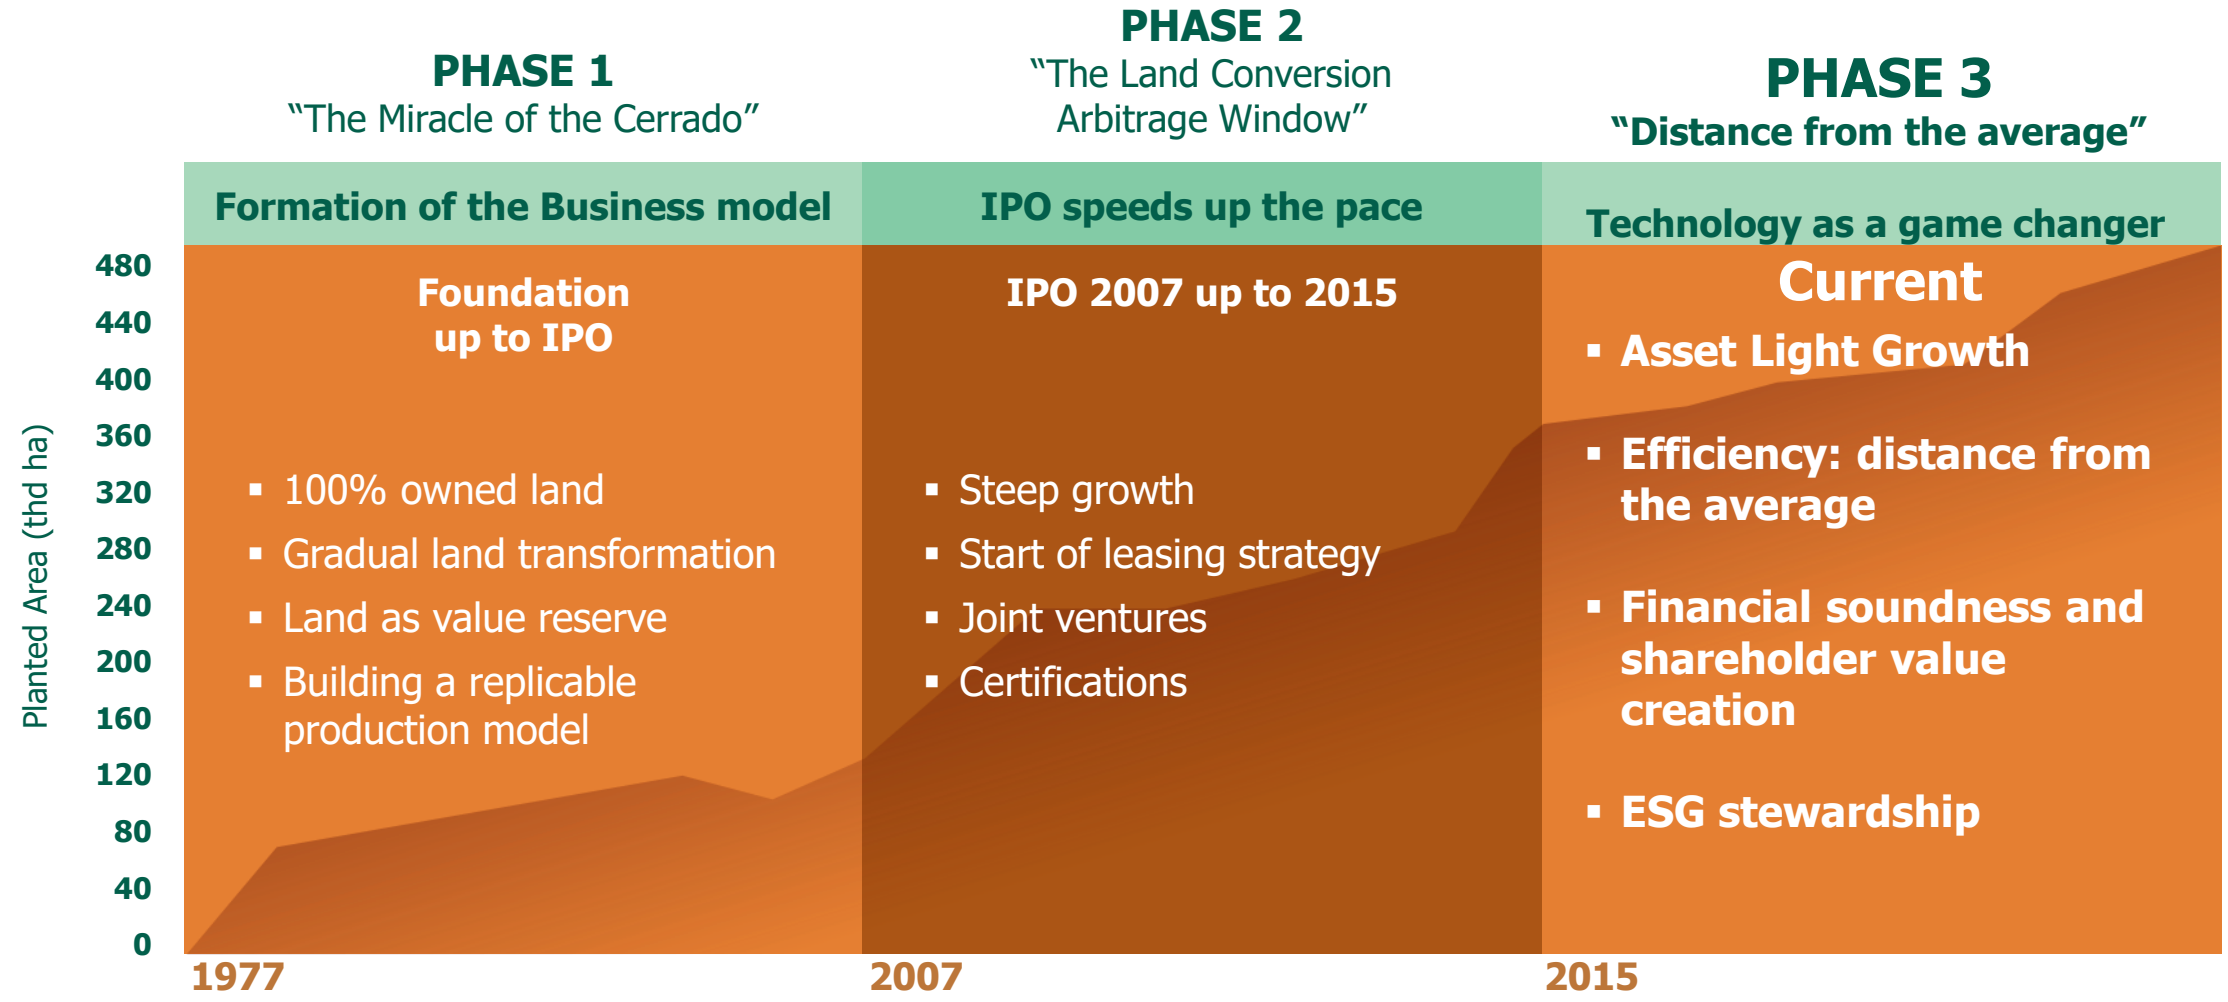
PHASE 1
“The Miracle of the Cerrado”

PHASE 2
“The Land Conversion Arbitrage Window”

PHASE 3
“Distance from the average”

Formation of the Business model

IPO speeds up the pace

Technology as a game changer

Planted Area (thd ha)

480
440
400
360
320
280
240
200
160
120
80
40
0

Foundation up to IPO

▪ 100% owned land
▪ Gradual land transformation
▪ Land as value reserve
▪ Building a replicable production model

IPO 2007 up to 2015

▪ Steep growth
▪ Start of leasing strategy
▪ Joint ventures
▪ Certifications

Current

▪ Asset Light Growth
▪ Efficiency: distance from the average
▪ Financial soundness and shareholder value creation
▪ ESG stewardship

1977
2007
2015